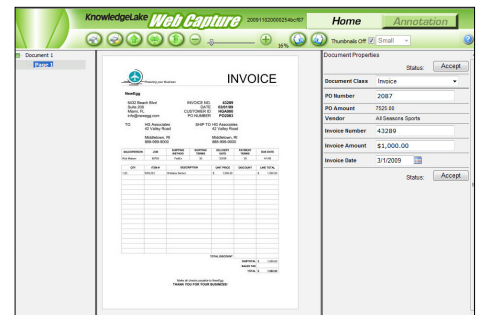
KnowledgeLake Web Capture 20091102000254bcf87

Home

Annotation

16%

Thumbnails Off

Small

Document 1

Page 1

Document Properties

Status:

Accept

Document Class

Invoice

PO Number

2087

PO Amount

7525.00

Vendor

All Seasons Sports

Invoice Number

43289

Invoice Amount

$1,000.00

Invoice Date

3/1/2009

Status:

Accept

INVOICE

NestEgg

INVOICE NO. 43289

TO: HG Associates 42 Valley Road Middletown, RI

SHIP TO HG Associates 42 Valley Road Middletown, RI

TOTAL DISCOUNT

SUBTOTAL

SALES TAX

TOTAL

THANK YOU FOR YOUR BUSINESS!